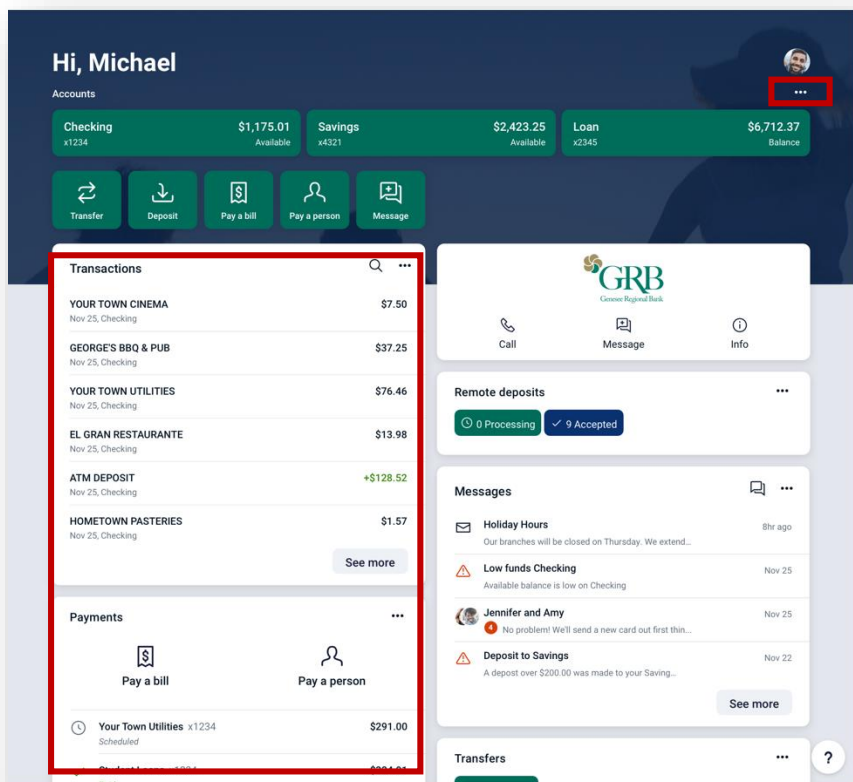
Hi, Michael

Accounts

...

Checking
x1234
$1,175.01
Available

Savings
x4321
$2,423.25
Available

Loan
x2345
$6,712.37
Balance

Transfer
Deposit
Pay a bill
Pay a person
Message

Transactions

YOUR TOWN CINEMA
Nov 25, Checking
$7.50

GEORGE'S BBQ & PUB
Nov 25, Checking
$37.25

YOUR TOWN UTILITIES
Nov 25, Checking
$76.46

EL GRAN RESTAURANTE
Nov 25, Checking
$13.98

ATM DEPOSIT
Nov 25, Checking
+$128.52

HOMETOWN PASTERIES
Nov 25, Checking
$1.57

See more

Payments

Pay a bill
Pay a person

Your Town Utilities x1234
Scheduled
$291.00

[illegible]

GRB
Genesee Regional Bank

Call
Message
Info

Remote deposits

0 Processing
9 Accepted

Messages

Holiday Hours
Our branches will be closed on Thursday. We extend...
8hr ago

Low funds Checking
Available balance is low on Checking
Nov 25

Jennifer and Amy
4 No problem! We'll send a new card out first thin...
Nov 25

Deposit to Savings
A depost over $200.00 was made to your Saving...
Nov 22

See more

Transfers

?